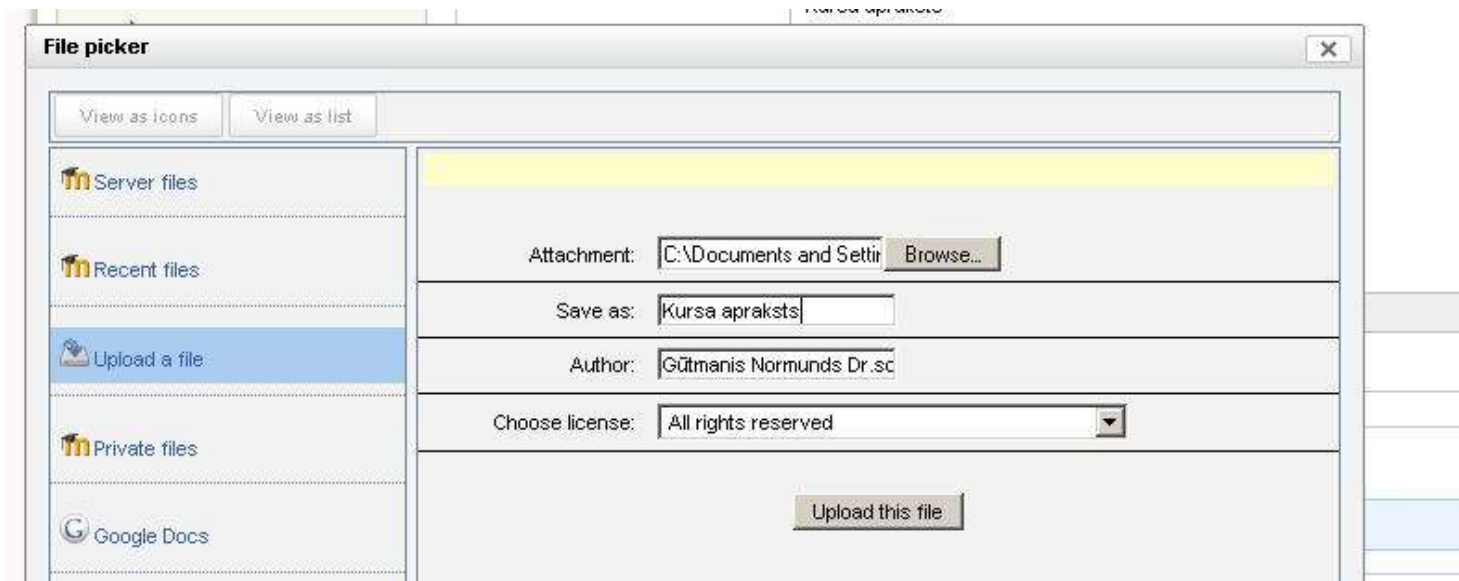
Kursa apraksts

File picker

View as icons
View as list

Server files
Recent files
Upload a file
Private files
Google Docs

Attachment: C:\Documents and Settir Browse...
Save as: Kursa apraksts
Author: Gūtmanis Normunds Dr.sc
Choose license: All rights reserved

Upload this file